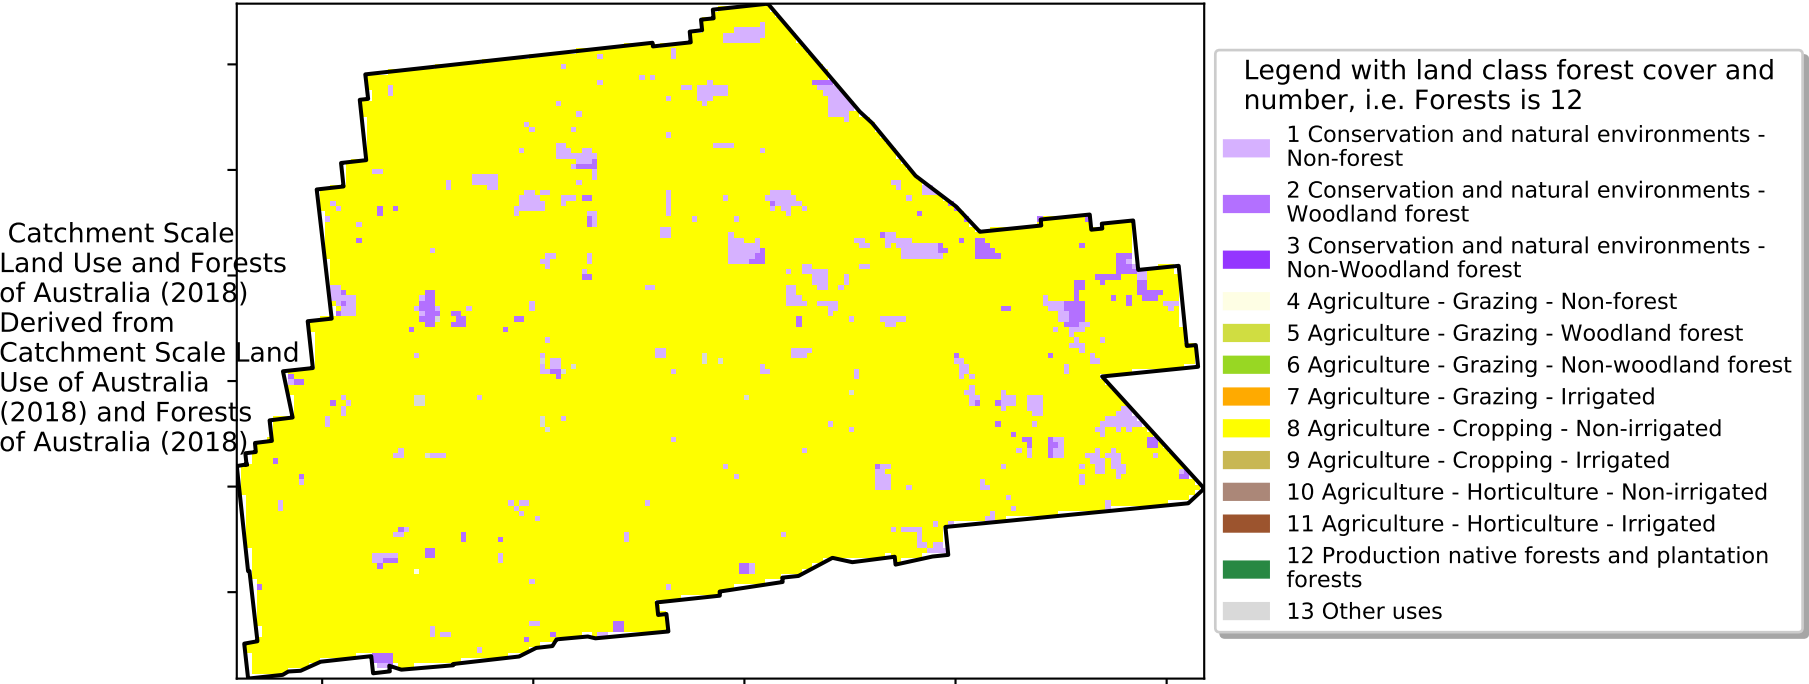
Catchment Scale Land Use and Forests of Australia (2018) Derived from Catchment Scale Land Use of Australia (2018) and Forests of Australia (2018)

Legend with land class forest cover and number, i.e. Forests is 12

1 Conservation and natural environments - Non-forest

2 Conservation and natural environments - Woodland forest

3 Conservation and natural environments - Non-Woodland forest

4 Agriculture - Grazing - Non-forest

5 Agriculture - Grazing - Woodland forest

6 Agriculture - Grazing - Non-woodland forest

7 Agriculture - Grazing - Irrigated

8 Agriculture - Cropping - Non-irrigated

9 Agriculture - Cropping - Irrigated

10 Agriculture - Horticulture - Non-irrigated

11 Agriculture - Horticulture - Irrigated

12 Production native forests and plantation forests

13 Other uses